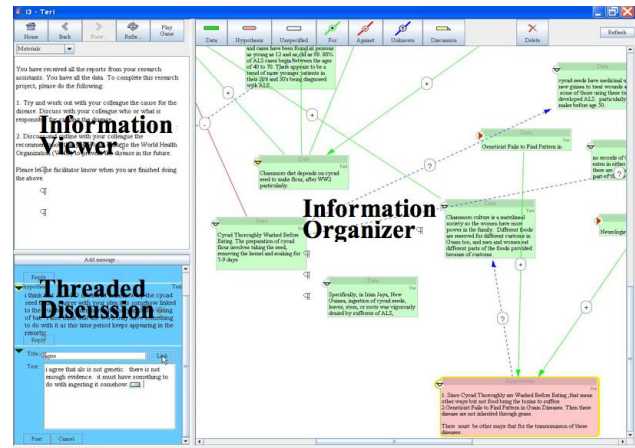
I3 - Teri

Home Back Forw... Refle... Play Game

Materials

You have received all the reports from your research assistants. You have all the data. To complete this research project, please do the following:

1. Try and work out with your colleague the cause for the disease. Discuss with your colleague who or what is responsib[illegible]

2. Discu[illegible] with your colleague the recomme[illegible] the World Health Organization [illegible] disease in the future.

Please let the facilitator know when you are finished doing the above.

Information Viewer

Add message...

Reply

Threaded Discussion

i think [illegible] the cycad seed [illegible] somehow linked to the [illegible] of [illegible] something to do with it as this time period keeps appearing in the research

Reply

Title: agree

Link

Text: i agree that als is not genetic. there is not enough evidence. it must have something to do with ingesting it somehow.

Post Cancel

Data Hypothesis Unspecified For Against Unknown Discussion Delete Refresh

and cases have been found in persons as young as 12 and as old as 90. 80% of ALS cases begin between the ages of 40 to 70. There appears to be a trend of more younger patients in their 20's and 30's being diagnosed with ALS.

Data
cycad seeds have medicinal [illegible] new guinea to treat wounds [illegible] none of those using these to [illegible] developed ALS. particularly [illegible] males before age 30.

Data
Geneticist Fails to Find Pattern in

Data
Chamorros diet depends on cycad seed to make flour, after WW2 particularly.

Data
Cycad Thoroughly Washed Before Eating. The preparation of cycad flour involves taking the seed, removing the kernel and soaking for 7-9 days

Information Organizer

Data
Chamorro culture is a matrilineal society as the women have more power in the family. Different foods are reserved for different customs in Guam too, and men and women eat different parts of the foods provided because of customs.

Data
no records of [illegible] eaten in eithe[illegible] they were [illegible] part of th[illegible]

Neurologi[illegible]

Data
Specifically, in Irian Jaya, New Guinea, ingestion of cycad seeds, leaves, stem, or roots was vigorously denied by sufferers of ALS.

Hypothesis
1. Since Cycad Thoroughly are Washed Before Eating, that means other ways but not food bring the toxins to suffers.
2.Geneticist Fails to Find Pattern in Guam Diseases. Then these disease are not inherited through genes.

There must be other ways that for the transmission of these disease.